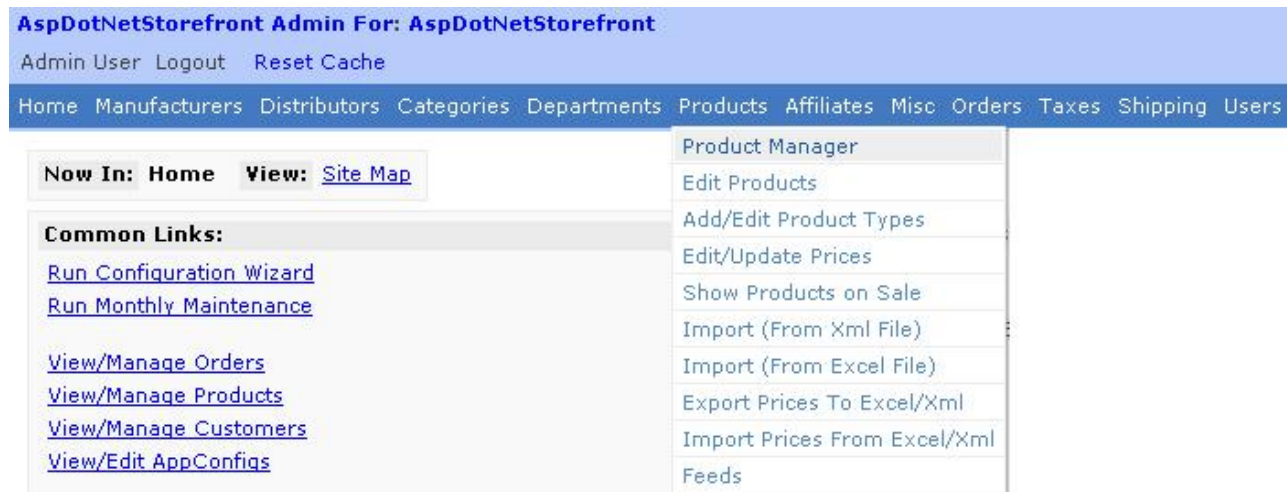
AspDotNetStorefront Admin For: AspDotNetStorefront

Admin User Logout Reset Cache

Home Manufacturers Distributors Categories Departments Products Affiliates Misc Orders Taxes Shipping Users

Now In: Home View: Site Map

Common Links:

Run Configuration Wizard
Run Monthly Maintenance

View/Manage Orders
View/Manage Products
View/Manage Customers
View/Edit AppConfigs

Product Manager
Edit Products
Add/Edit Product Types
Edit/Update Prices
Show Products on Sale
Import (From Xml File)
Import (From Excel File)
Export Prices To Excel/Xml
Import Prices From Excel/Xml
Feeds